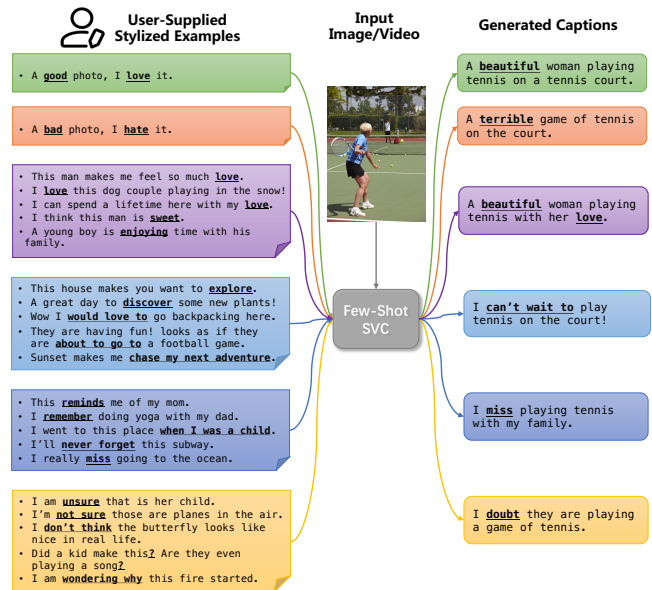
User-Supplied Stylized Examples

Input Image/Video

Generated Captions

• A good photo, I love it.

• A bad photo, I hate it.

• This man makes me feel so much love.
• I love this dog couple playing in the snow!
• I can spend a lifetime here with my love.
• I think this man is sweet.
• A young boy is enjoying time with his family.

• This house makes you want to explore.
• A great day to discover some new plants!
• Wow I would love to go backpacking here.
• They are having fun! looks as if they are about to go to a football game.
• Sunset makes me chase my next adventure.

• This reminds me of my mom.
• I remember doing yoga with my dad.
• I went to this place when I was a child.
• I'll never forget this subway.
• I really miss going to the ocean.

• I am unsure that is her child.
• I'm not sure those are planes in the air.
• I don't think the butterfly looks like nice in real life.
• Did a kid make this? Are they even playing a song?
• I am wondering why this fire started.

Few-Shot SVC

A beautiful woman playing tennis on a tennis court.

A terrible game of tennis on the court.

A beautiful woman playing tennis with her love.

I can't wait to play tennis on the court!

I miss playing tennis with my family.

I doubt they are playing a game of tennis.